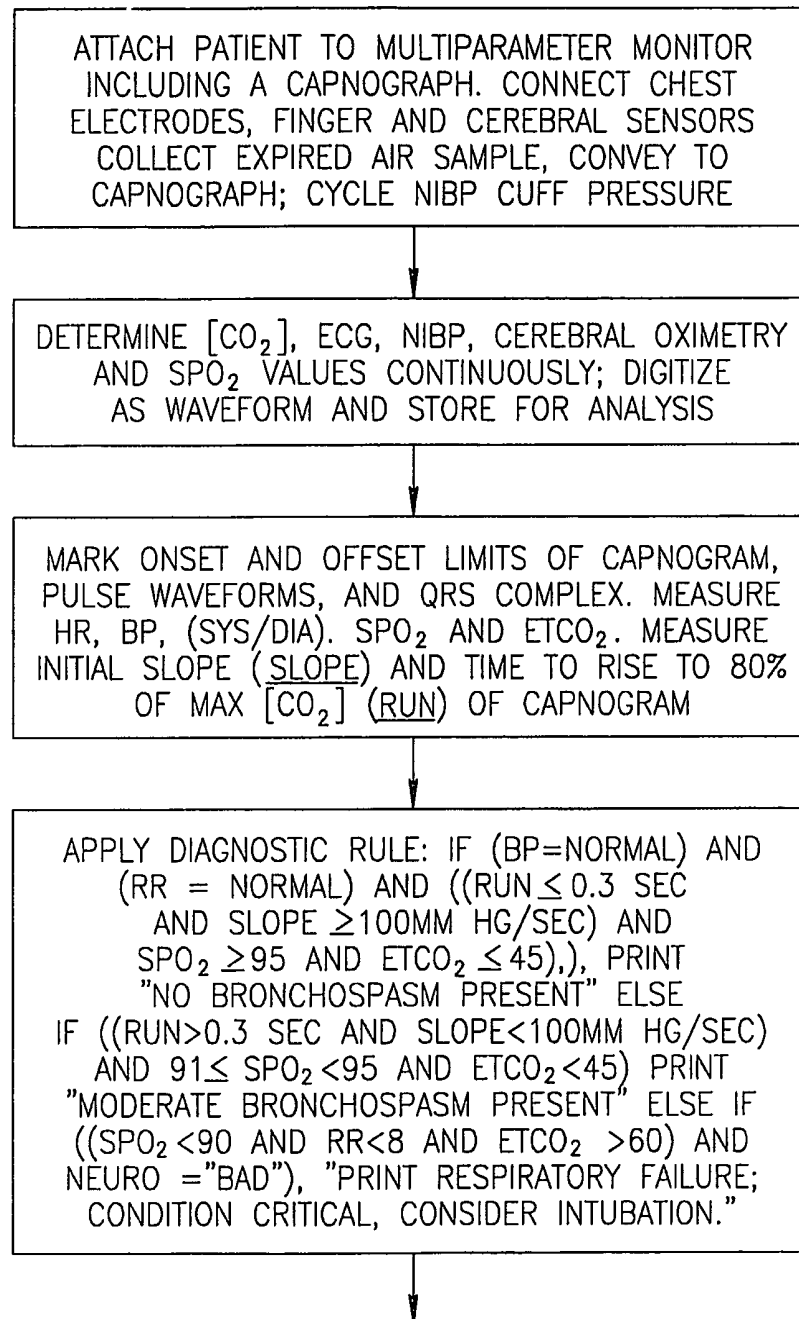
ATTACH PATIENT TO MULTIPARAMETER MONITOR INCLUDING A CAPNOGRAPH. CONNECT CHEST ELECTRODES, FINGER AND CEREBRAL SENSORS COLLECT EXPIRED AIR SAMPLE, CONVEY TO CAPNOGRAPH; CYCLE NIBP CUFF PRESSURE

DETERMINE $[CO_2]$, ECG, NIBP, CEREBRAL OXIMETRY AND $SPO_2$ VALUES CONTINUOUSLY; DIGITIZE AS WAVEFORM AND STORE FOR ANALYSIS

MARK ONSET AND OFFSET LIMITS OF CAPNOGRAM, PULSE WAVEFORMS, AND QRS COMPLEX. MEASURE HR, BP, (SYS/DIA). $SPO_2$ AND $ETCO_2$. MEASURE INITIAL SLOPE (SLOPE) AND TIME TO RISE TO 80% OF MAX $[CO_2]$ (RUN) OF CAPNOGRAM

APPLY DIAGNOSTIC RULE: IF (BP=NORMAL) AND (RR = NORMAL) AND ((RUN$\leq$0.3 SEC AND SLOPE $\geq$100MM HG/SEC) AND $SPO_2$ $\geq$95 AND $ETCO_2$ $\leq$45),), PRINT "NO BRONCHOSPASM PRESENT" ELSE IF ((RUN>0.3 SEC AND SLOPE<100MM HG/SEC) AND 91$\leq$ $SPO_2$<95 AND $ETCO_2$<45) PRINT "MODERATE BRONCHOSPASM PRESENT" ELSE IF (($SPO_2$<90 AND RR<8 AND $ETCO_2$ >60) AND NEURO ="BAD"), "PRINT RESPIRATORY FAILURE; CONDITION CRITICAL, CONSIDER INTUBATION."